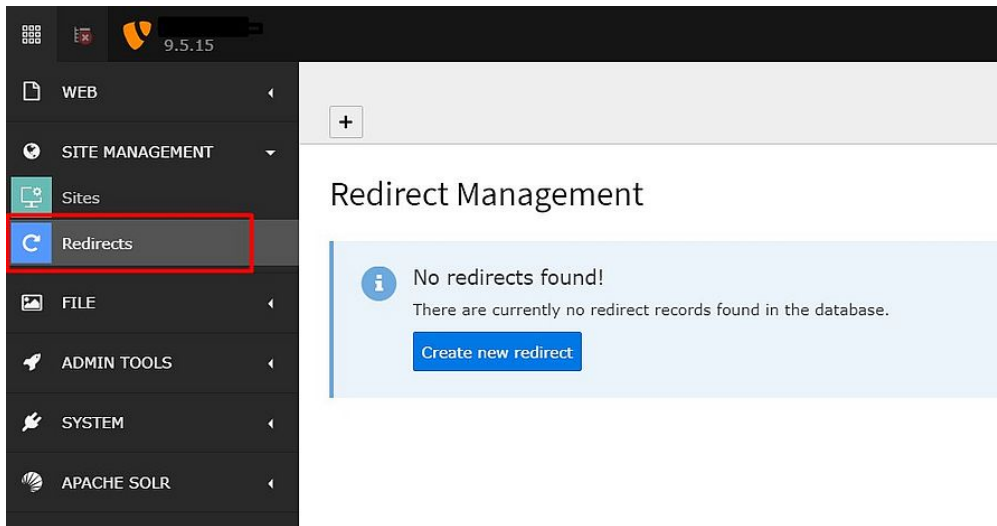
9.5.15

WEB

SITE MANAGEMENT

Sites

Redirects

FILE

ADMIN TOOLS

SYSTEM

APACHE SOLR

+

Redirect Management

No redirects found!

There are currently no redirect records found in the database.

Create new redirect